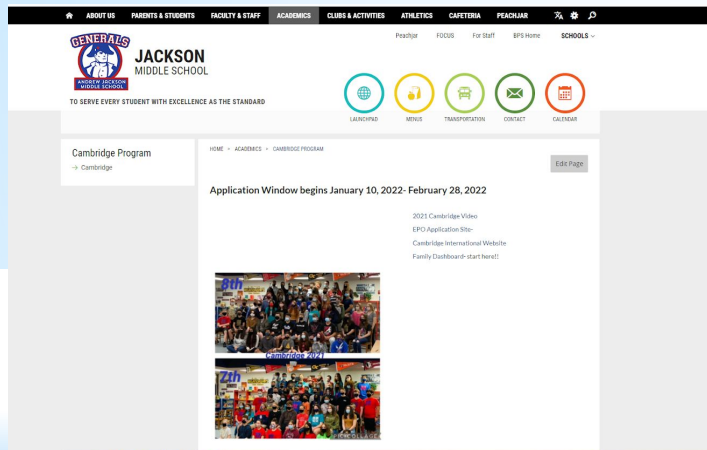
ABOUT US PARENTS & STUDENTS FACULTY & STAFF ACADEMICS CLUBS & ACTIVITIES ATHLETICS CAFETERIA PEACHJAR

GENERALS
ANDREW JACKSON MIDDLE SCHOOL

JACKSON
MIDDLE SCHOOL

TO SERVE EVERY STUDENT WITH EXCELLENCE AS THE STANDARD

Peachjar FOCUS For Staff BPS Home SCHOOLS

LAUNCHPAD MENUS TRANSPORTATION CONTACT CALENDAR

Cambridge Program
Cambridge

HOME > ACADEMICS > CAMBRIDGE PROGRAM

Edit Page

Application Window begins January 10, 2022- February 28, 2022

2021 Cambridge Video
EPO Application Site-
Cambridge International Website
Family Dashboard- start here!!

8th
Cambridge 2021
7th
PICCOLLAGE